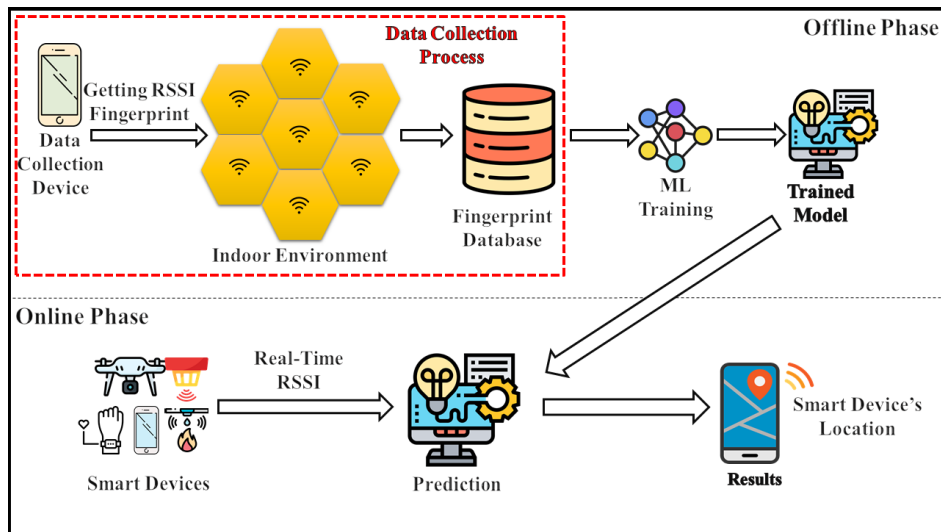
Data Collection Process

Offline Phase

Getting RSSI Fingerprint

Data Collection Device

Indoor Environment

Fingerprint Database

ML Training

Trained Model

Online Phase

Real-Time RSSI

Smart Devices

Prediction

Results

Smart Device's Location